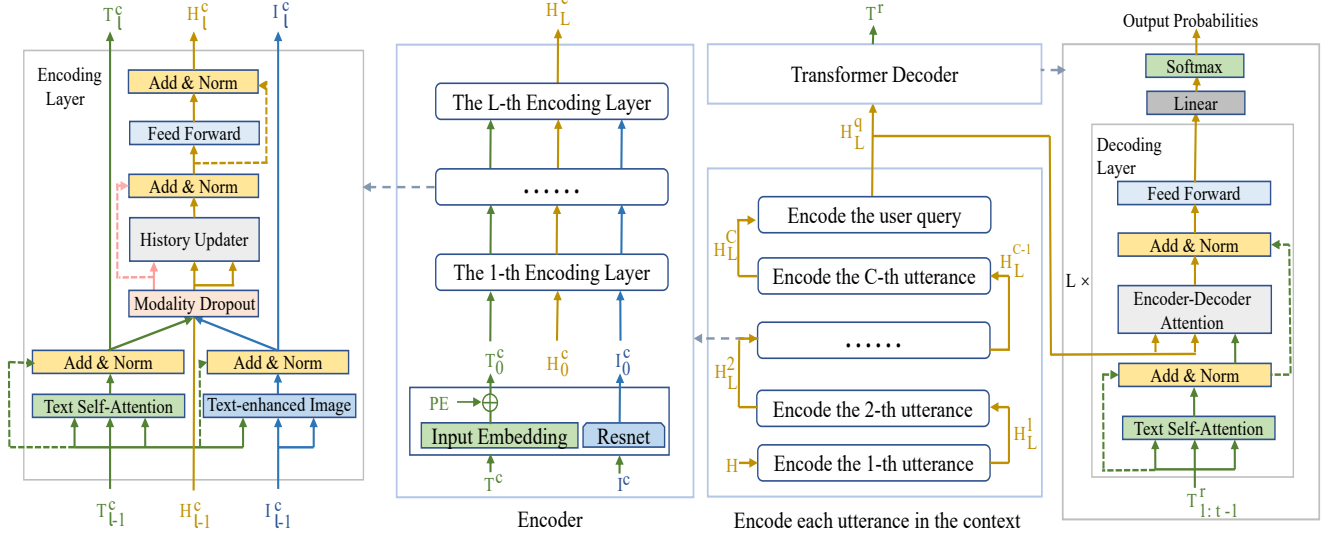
$T_l^c$ $H_l^c$ $I_l^c$

Encoding Layer

Add & Norm

Feed Forward

Add & Norm

History Updater

Modality Dropout

Add & Norm

Add & Norm

Text Self-Attention

Text-enhanced Image

$T_{l-1}^c$ $H_{l-1}^c$ $I_{l-1}^c$

$H_L^c$

The L-th Encoding Layer

……

The 1-th Encoding Layer

$T_0^c$ $H_0^c$ $I_0^c$

PE

Input Embedding

Resnet

$T^c$ $I^c$

Encoder

$T^r$

Transformer Decoder

$H_L^q$

Encode the user query

$H_L^C$

Encode the C-th utterance

$H_L^{C-1}$

……

$H_L^2$

Encode the 2-th utterance

$H_L^1$

H

Encode the 1-th utterance

Encode each utterance in the context

Output Probabilities

Softmax

Linear

Decoding Layer

Feed Forward

Add & Norm

L ×

Encoder-Decoder Attention

Add & Norm

Text Self-Attention

$T_{1:t-1}^r$